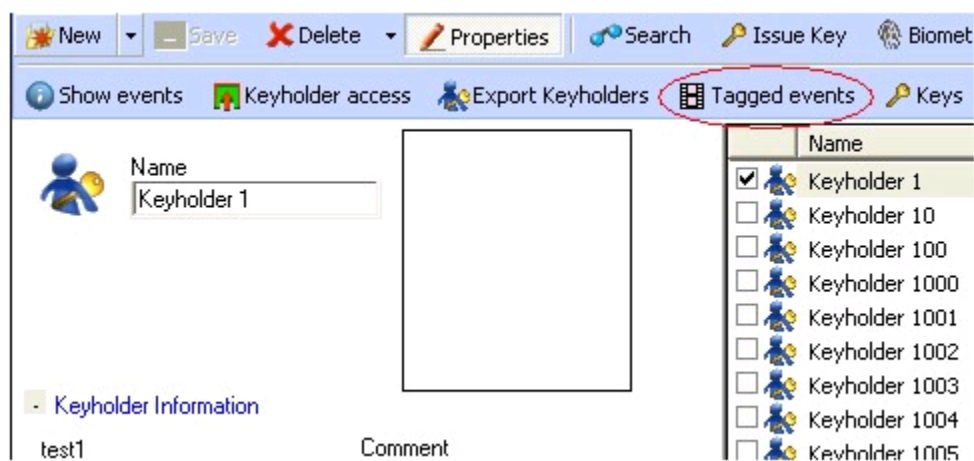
New Save Delete Properties Search Issue Key Biomet

Show events Keyholder access Export Keyholders Tagged events Keys

Name
Keyholder 1

Name
Keyholder 1
Keyholder 10
Keyholder 100
Keyholder 1000
Keyholder 1001
Keyholder 1002
Keyholder 1003
Keyholder 1004
Keyholder 1005

- Keyholder Information

test1

Comment